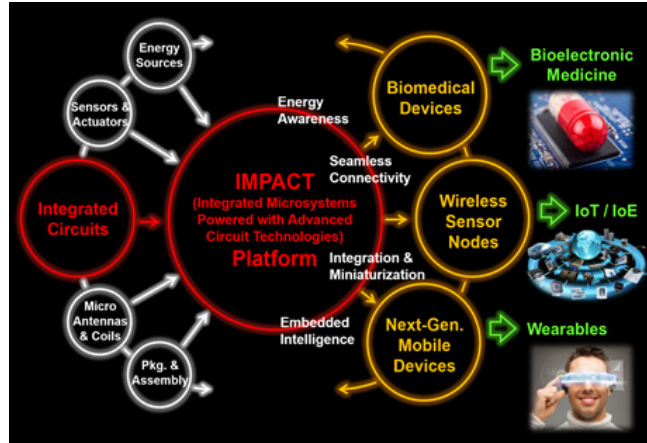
Energy Sources

Sensors & Actuators

Integrated Circuits

Micro Antennas & Coils

Pkg. & Assembly

Energy Awareness

Seamless Connectivity

IMPACT (Integrated Microsystems Powered with Advanced Circuit Technologies) Platform

Integration & Miniaturization

Embedded Intelligence

Biomedical Devices

Wireless Sensor Nodes

Next-Gen. Mobile Devices

Bioelectronic Medicine

IoT / IoE

Wearables